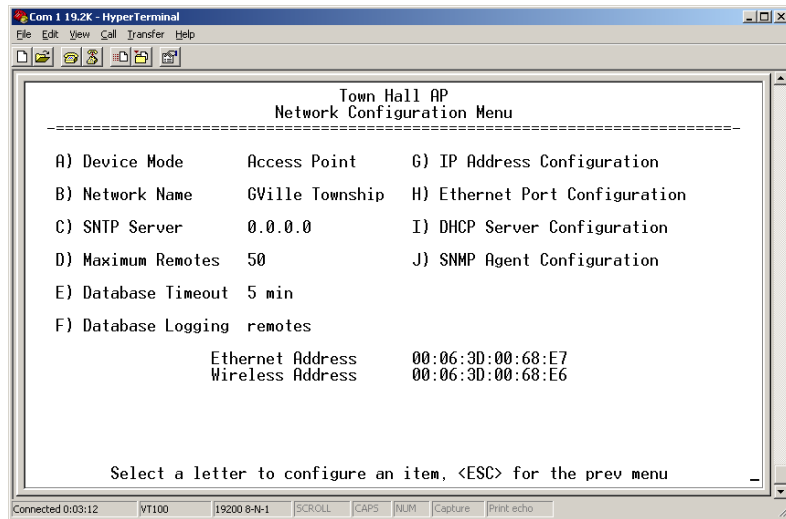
Com 1 19.2K - HyperTerminal
File Edit View Call Transfer Help

Town Hall AP
Network Configuration Menu
-==========================================================================-

A) Device Mode Access Point
B) Network Name GVille Township
C) SNTP Server 0.0.0.0
D) Maximum Remotes 50
E) Database Timeout 5 min
F) Database Logging remotes

G) IP Address Configuration
H) Ethernet Port Configuration
I) DHCP Server Configuration
J) SNMP Agent Configuration

Ethernet Address 00:06:3D:00:68:E7
Wireless Address 00:06:3D:00:68:E6

Select a letter to configure an item, <ESC> for the prev menu

Connected 0:03:12 VT100 19200 8-N-1 SCROLL CAPS NUM Capture Print echo